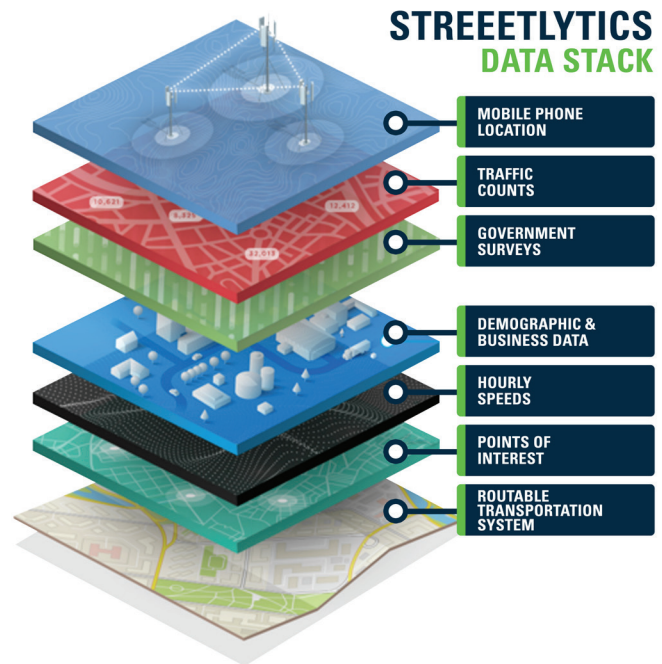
STREEETLYTICS
DATA STACK

MOBILE PHONE LOCATION

TRAFFIC COUNTS

GOVERNMENT SURVEYS

DEMOGRAPHIC & BUSINESS DATA

HOURLY SPEEDS

POINTS OF INTEREST

ROUTABLE TRANSPORTATION SYSTEM

10,621
5,821
12,412
32,013